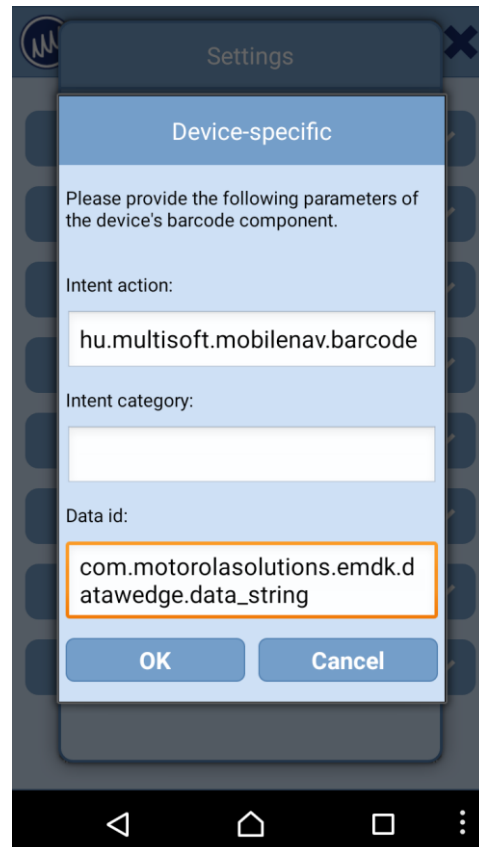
Settings

Device-specific

Please provide the following parameters of the device's barcode component.

Intent action:

hu.multisoft.mobilenav.barcode

Intent category:

Data id:

com.motorolasolutions.emdk.datawedge.data_string

OK

Cancel